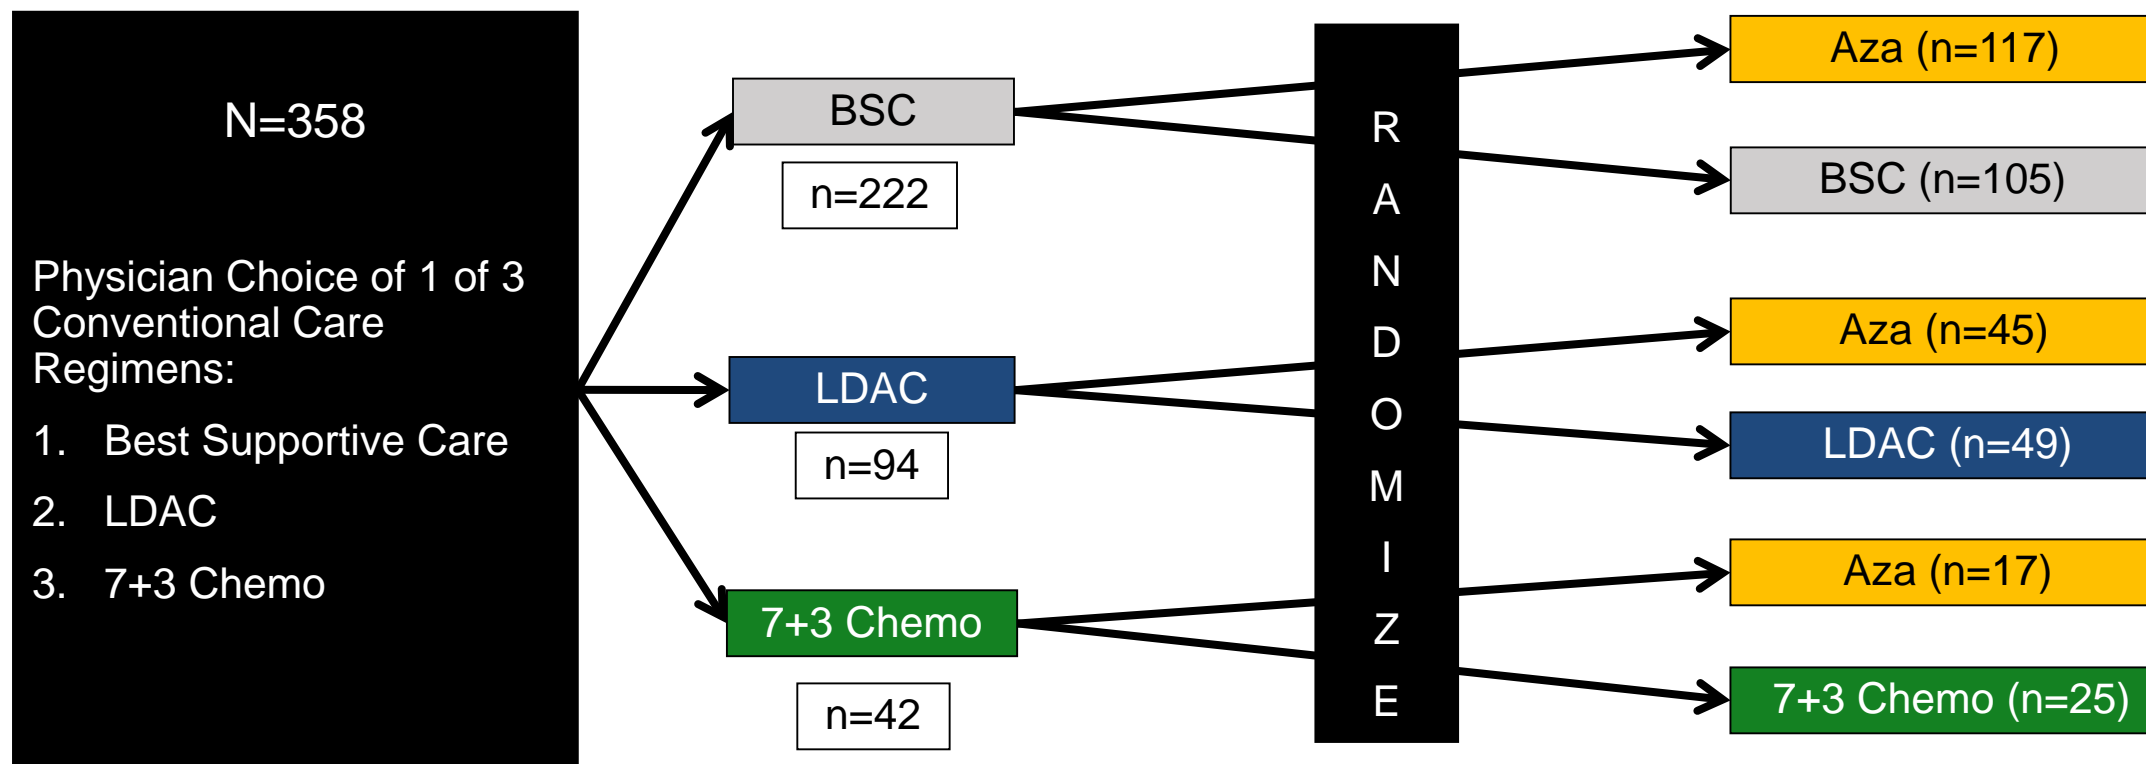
N=358

Physician Choice of 1 of 3 Conventional Care Regimens:

1. Best Supportive Care

2. LDAC

3. 7+3 Chemo

BSC

n=222

LDAC

n=94

7+3 Chemo

n=42

R A N D O M I Z E

Aza (n=117)

BSC (n=105)

Aza (n=45)

LDAC (n=49)

Aza (n=17)

7+3 Chemo (n=25)